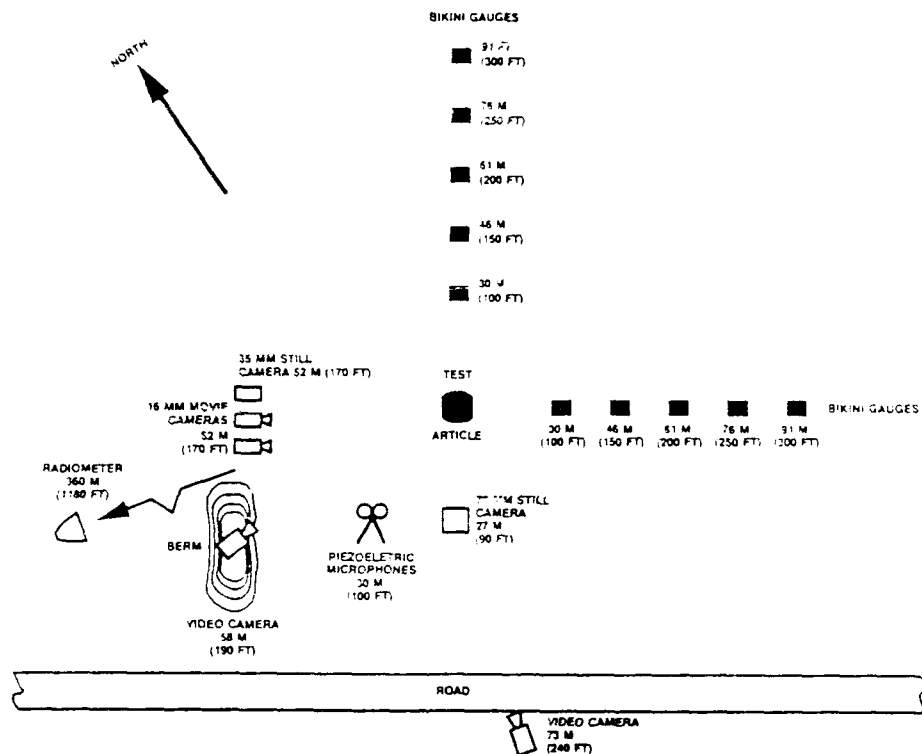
BIKINI GAUGES

NORTH

91 M
(300 FT)

76 M
(250 FT)

61 M
(200 FT)

46 M
(150 FT)

30 M
(100 FT)

35 MM STILL CAMERA 52 M (170 FT)

16 MM MOVIE CAMERAS

52 M
(170 FT)

TEST

ARTICLE

30 M
(100 FT)

46 M
(150 FT)

61 M
(200 FT)

76 M
(250 FT)

91 M
(300 FT)

BIKINI GAUGES

RADIOMETER
360 M
(1180 FT)

BERM

PIEZOELETRIC MICROPHONES
30 M
(100 FT)

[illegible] MM STILL CAMERA
27 M
(90 FT)

VIDEO CAMERA
58 M
(190 FT)

ROAD

VIDEO CAMERA
73 M
(240 FT)